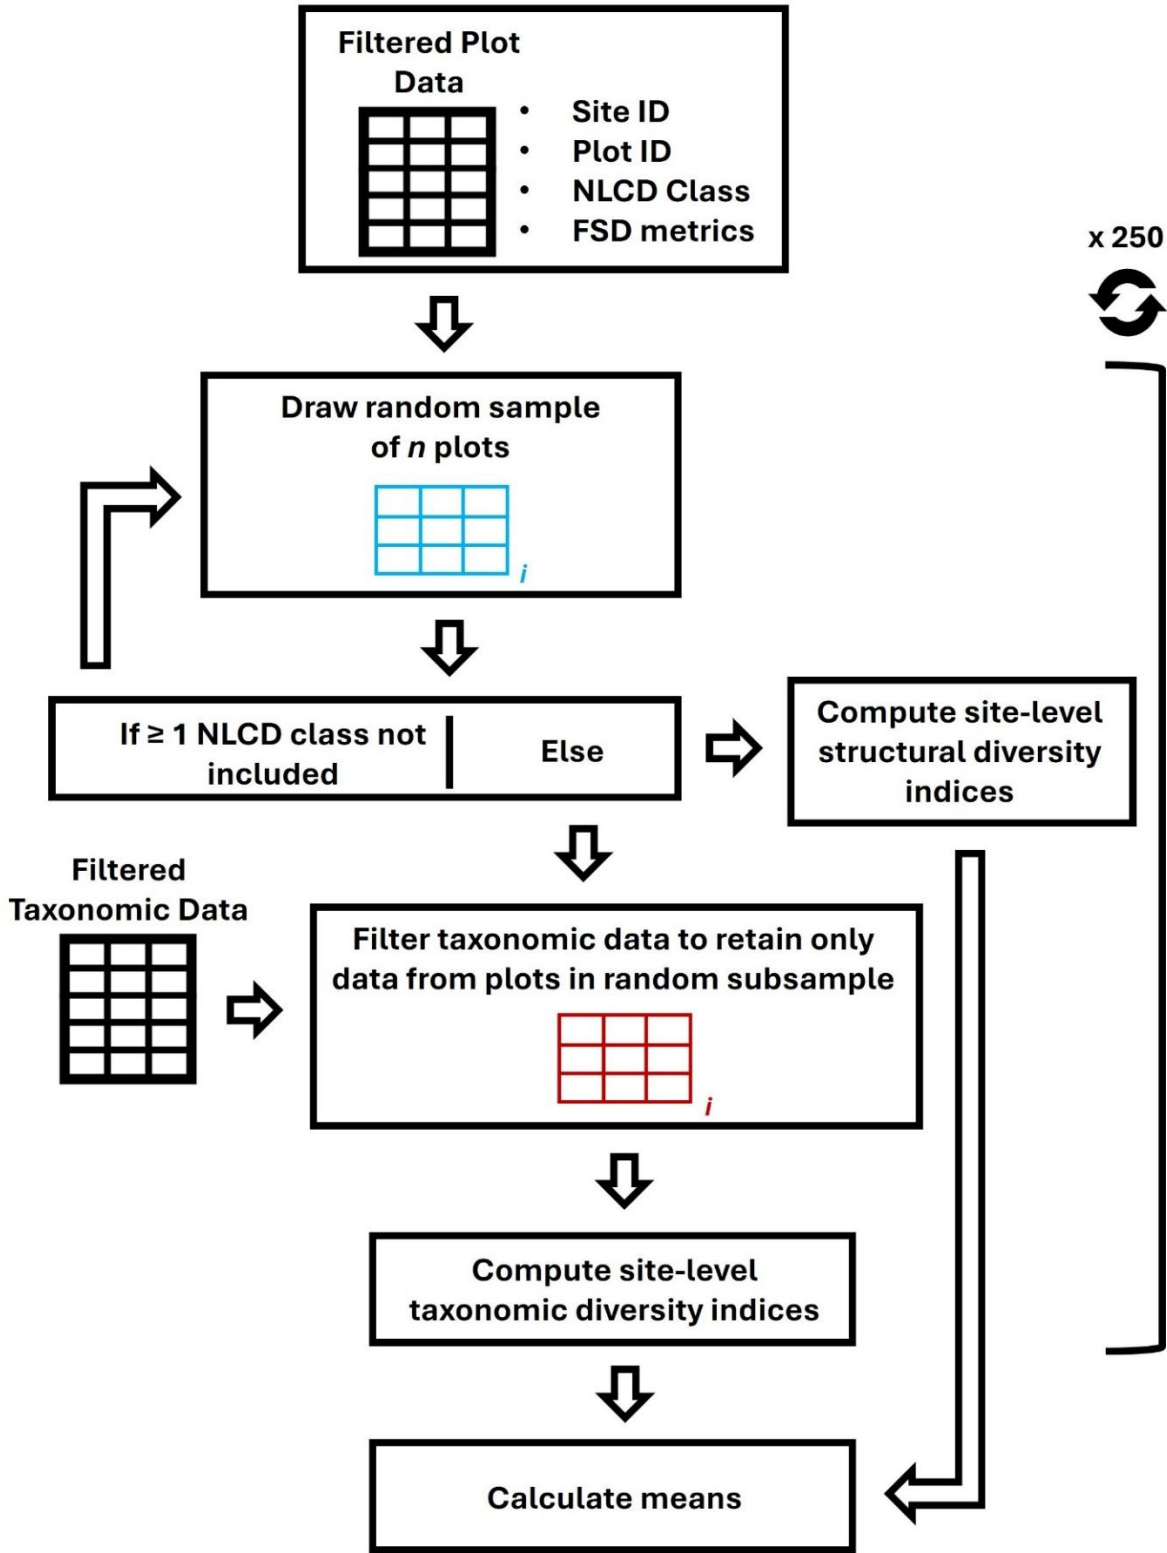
Filtered Plot Data

- Site ID
- Plot ID
- NLCD Class
- FSD metrics

x 250

Draw random sample of *n* plots

*i*

If ≥ 1 NLCD class not included

Else

Compute site-level structural diversity indices

Filtered Taxonomic Data

Filter taxonomic data to retain only data from plots in random subsample

*i*

Compute site-level taxonomic diversity indices

Calculate means